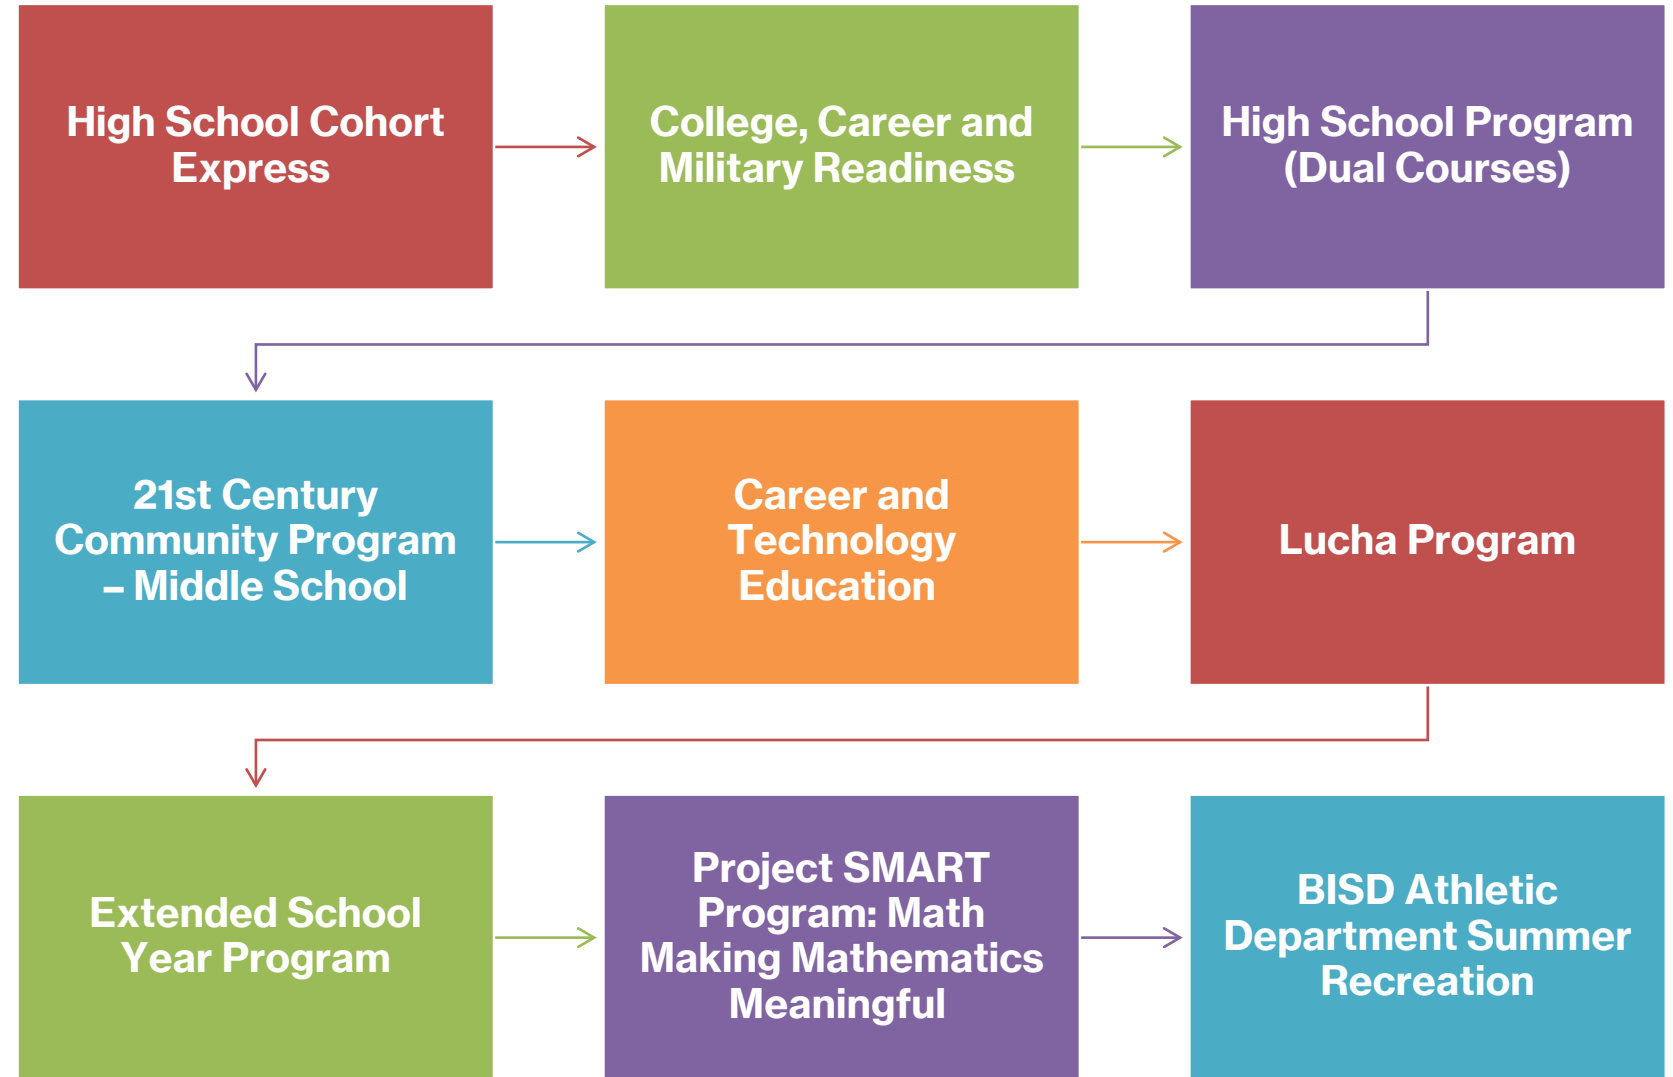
High School Cohort Express

College, Career and Military Readiness

High School Program (Dual Courses)

21st Century Community Program – Middle School

Career and Technology Education

Lucha Program

Extended School Year Program

Project SMART Program: Math Making Mathematics Meaningful

BISD Athletic Department Summer Recreation